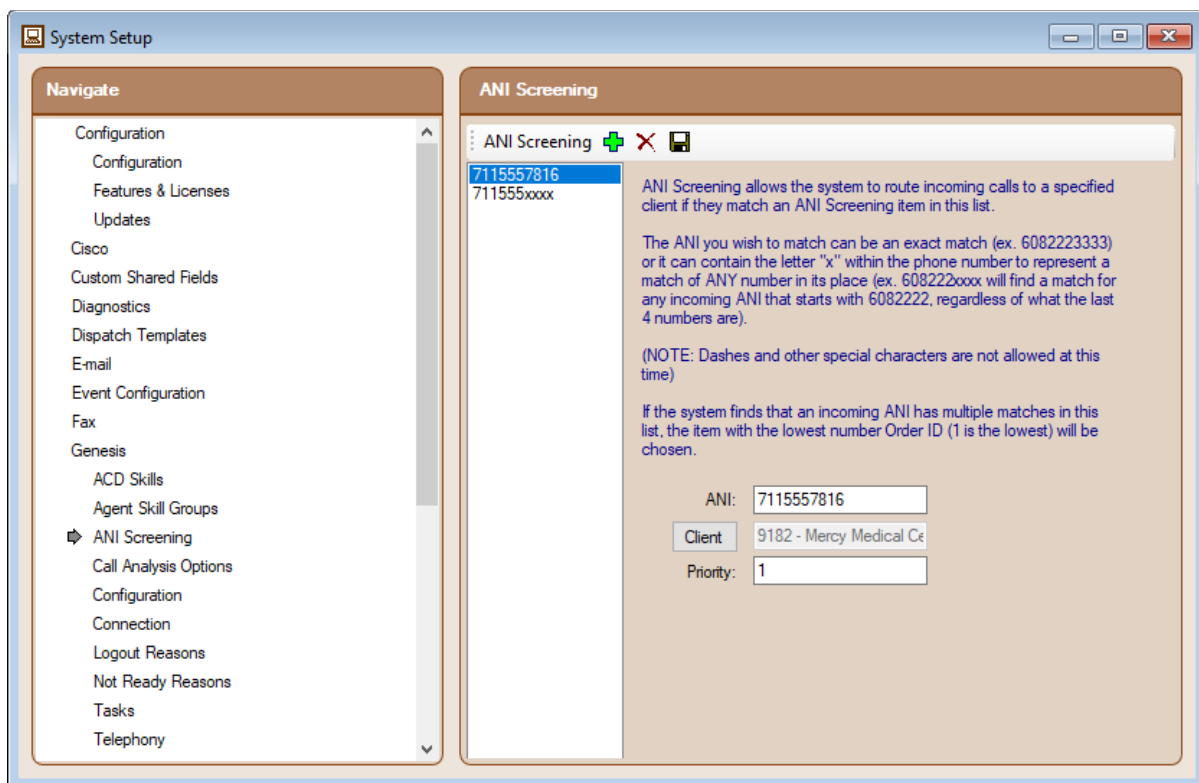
System Setup

Navigate

Configuration
Configuration
Features & Licenses
Updates
Cisco
Custom Shared Fields
Diagnostics
Dispatch Templates
E-mail
Event Configuration
Fax
Genesis
ACD Skills
Agent Skill Groups
ANI Screening
Call Analysis Options
Configuration
Connection
Logout Reasons
Not Ready Reasons
Tasks
Telephony

ANI Screening

ANI Screening

7115557816
711555xxxx

ANI Screening allows the system to route incoming calls to a specified client if they match an ANI Screening item in this list.

The ANI you wish to match can be an exact match (ex. 6082223333) or it can contain the letter "x" within the phone number to represent a match of ANY number in its place (ex. 608222xxxx will find a match for any incoming ANI that starts with 6082222, regardless of what the last 4 numbers are).

(NOTE: Dashes and other special characters are not allowed at this time)

If the system finds that an incoming ANI has multiple matches in this list, the item with the lowest number Order ID (1 is the lowest) will be chosen.

ANI: 7115557816
Client 9182 - Mercy Medical Ce
Priority: 1